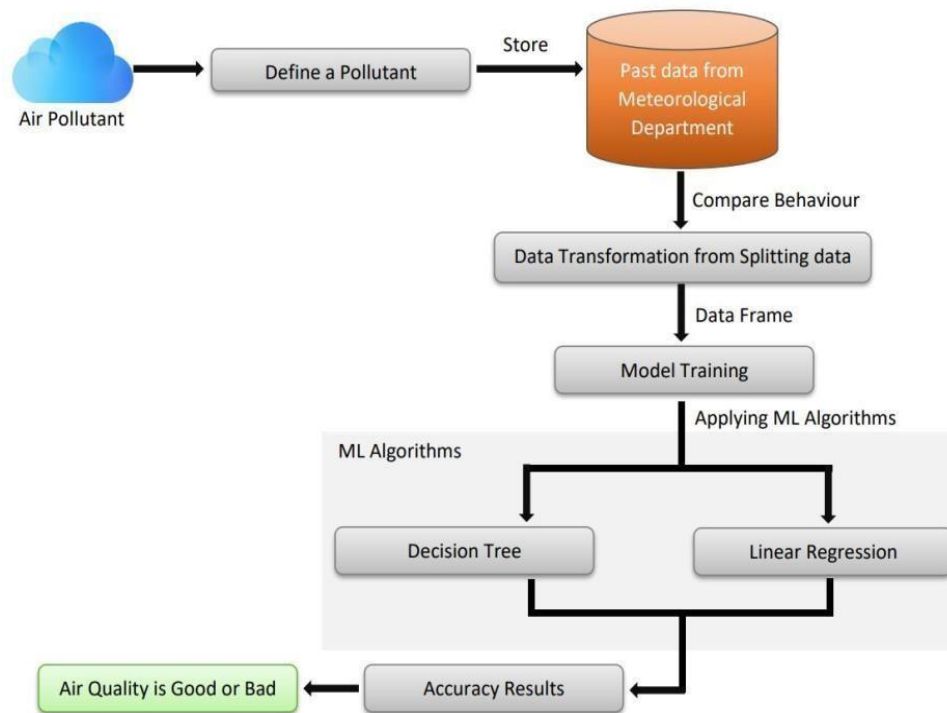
Air Pollutant

Define a Pollutant

Store

Past data from Meteorological Department

Compare Behaviour

Data Transformation from Splitting data

Data Frame

Model Training

Applying ML Algorithms

ML Algorithms

Decision Tree

Linear Regression

Air Quality is Good or Bad

Accuracy Results